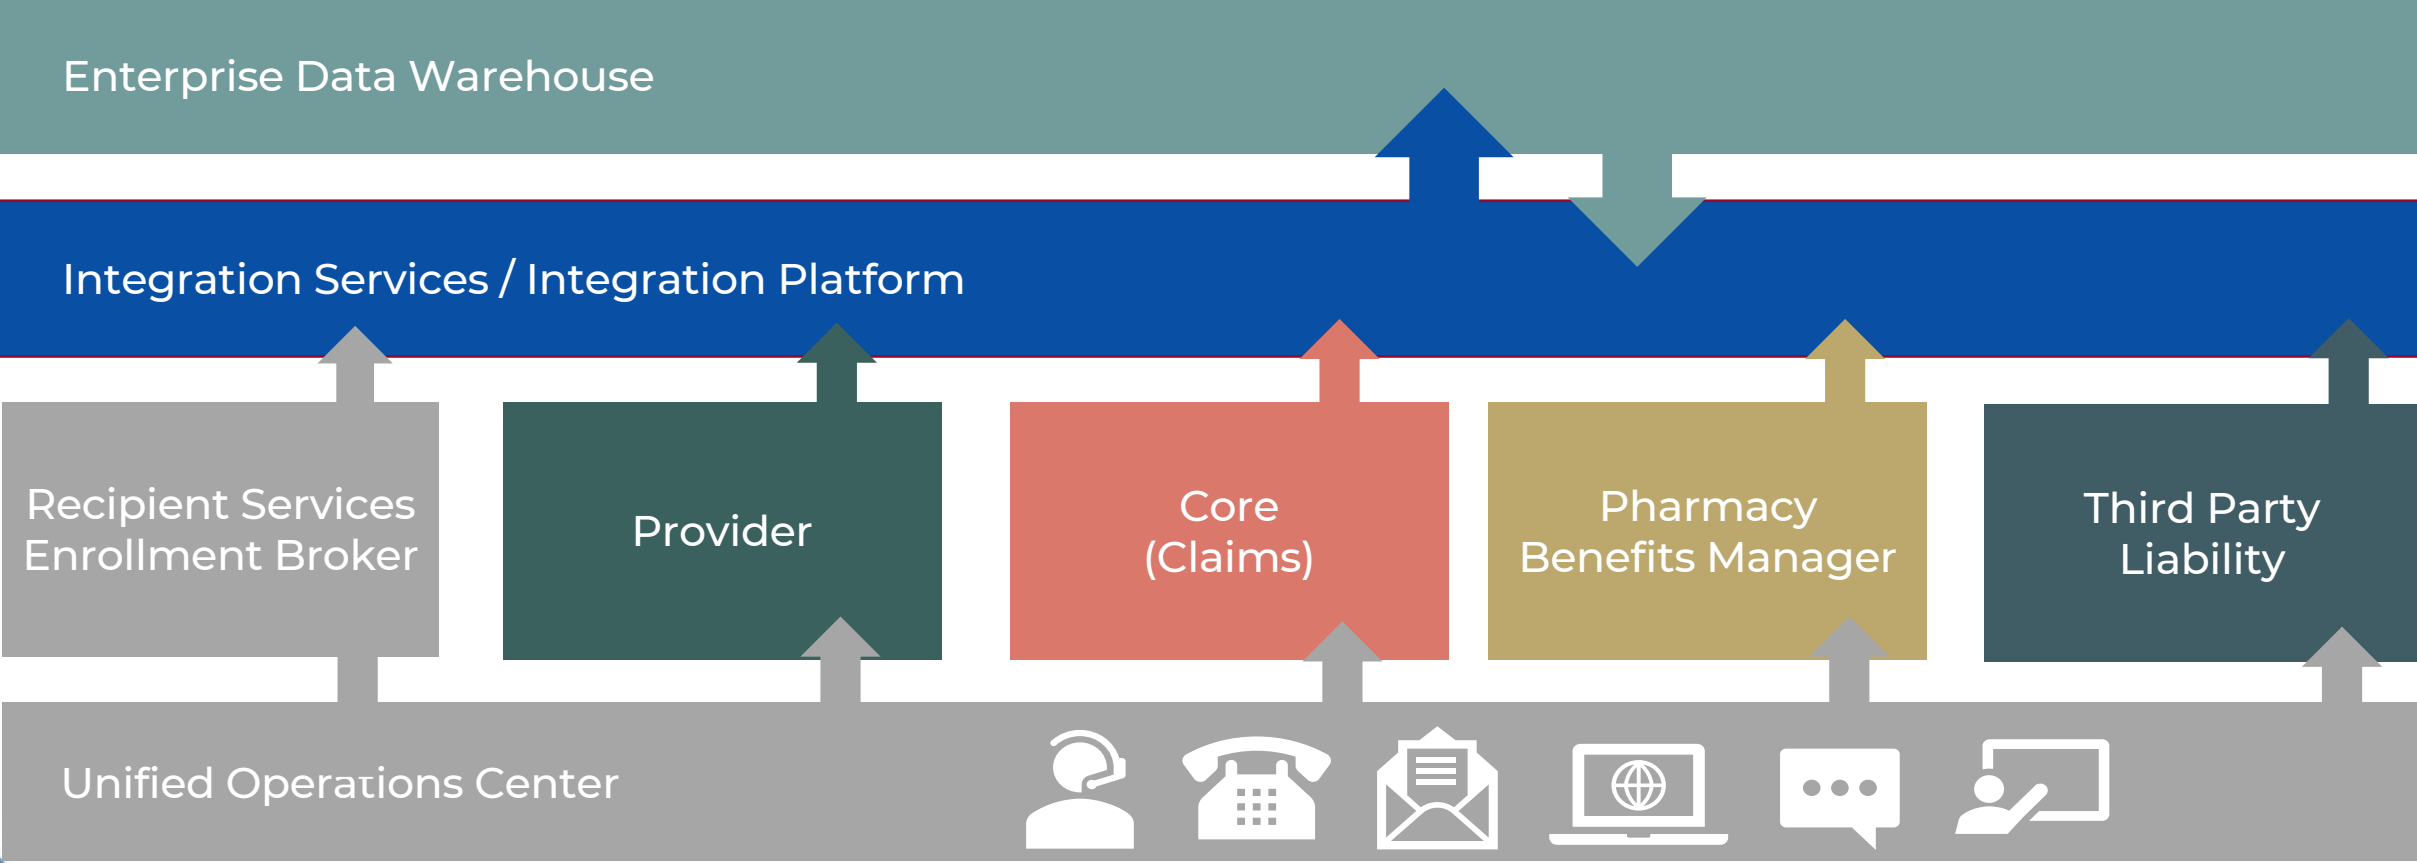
Enterprise Data Warehouse

Integration Services / Integration Platform

Recipient Services Enrollment Broker

Provider

Core (Claims)

Pharmacy Benefits Manager

Third Party Liability

Unified Operations Center